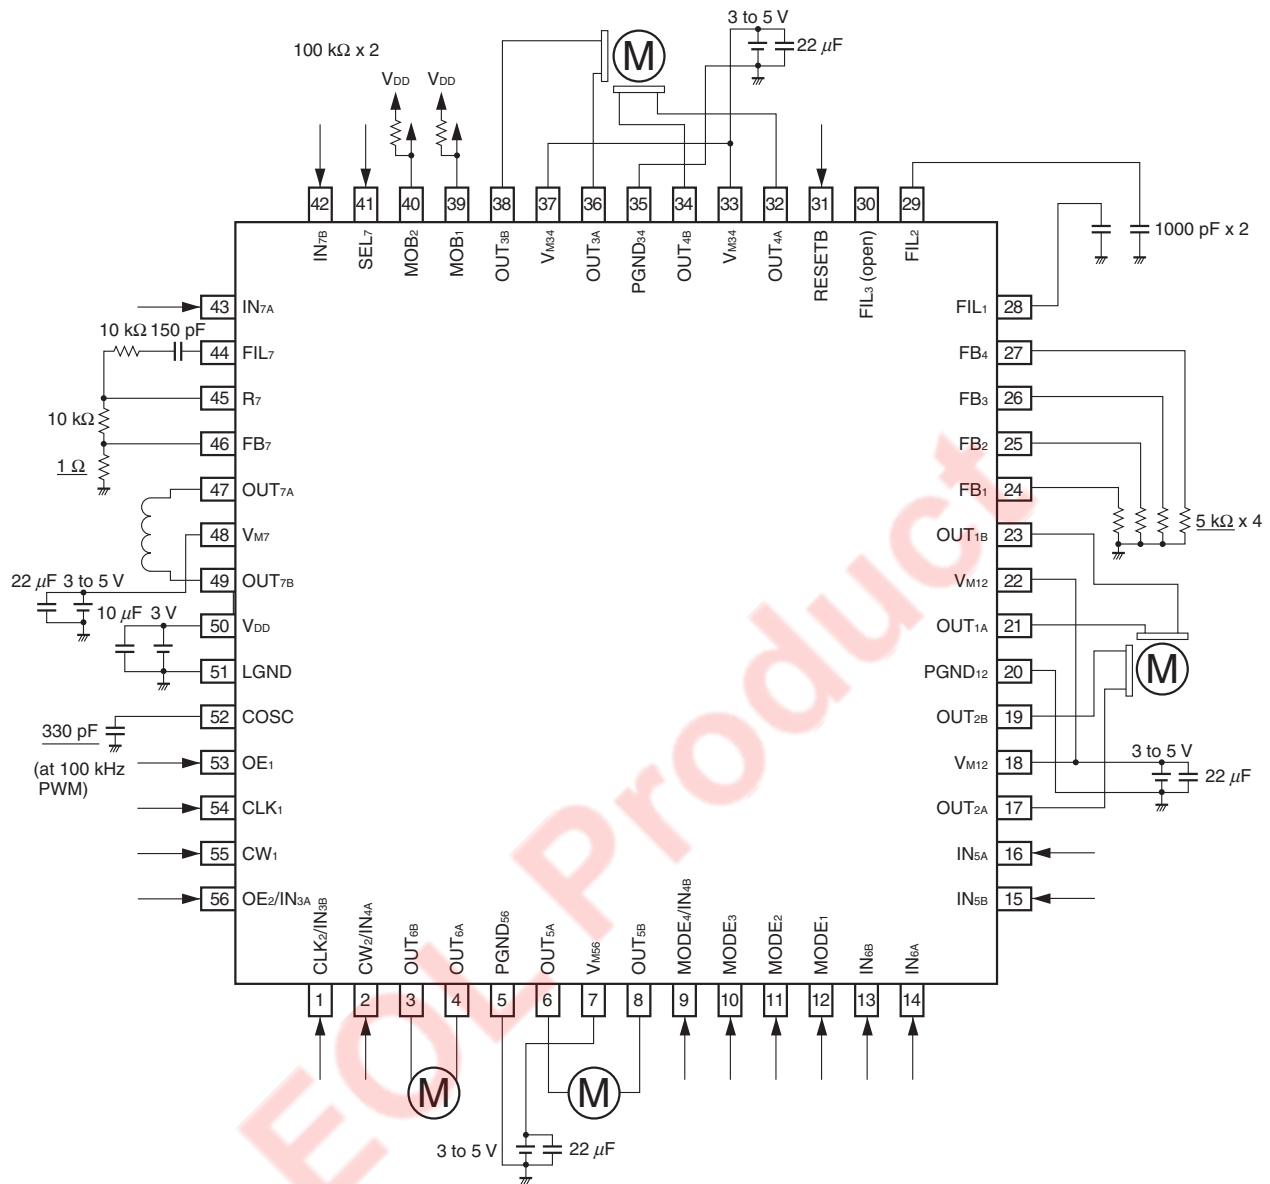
100 kΩ x 2
$V_{DD}$ $V_{DD}$
3 to 5 V
22 $\mu$F
M
42 41 40 39 38 37 36 35 34 33 32 31 30 29
$IN_{7B}$ $SEL_7$ $MOB_2$ $MOB_1$ $OUT_{3B}$ $V_{M34}$ $OUT_{3A}$ $PGND_{34}$ $OUT_{4B}$ $V_{M34}$ $OUT_{4A}$ RESETB $FIL_3$ (open) $FIL_2$
1000 pF x 2

43 $IN_{7A}$
10 kΩ 150 pF
44 $FIL_7$
45 $R_7$
10 kΩ
46 $FB_7$
1 Ω
47 $OUT_{7A}$
48 $V_{M7}$
49 $OUT_{7B}$
22 $\mu$F 3 to 5 V
10 $\mu$F 3 V
50 $V_{DD}$
51 LGND
52 COSC
330 pF
(at 100 kHz PWM)
53 $OE_1$
54 $CLK_1$
55 $CW_1$
56 $OE_2/IN_{3A}$

$FIL_1$ 28
$FB_4$ 27
$FB_3$ 26
$FB_2$ 25
$FB_1$ 24
5 kΩ x 4
$OUT_{1B}$ 23
$V_{M12}$ 22
$OUT_{1A}$ 21
M
$PGND_{12}$ 20
$OUT_{2B}$ 19
3 to 5 V
$V_{M12}$ 18
22 $\mu$F
$OUT_{2A}$ 17
$IN_{5A}$ 16
$IN_{5B}$ 15

$CLK_2/IN_{3B}$ $CW_2/IN_{4A}$ $OUT_{6B}$ $OUT_{6A}$ $PGND_{56}$ $OUT_{5A}$ $V_{M56}$ $OUT_{5B}$ $MODE_4/IN_{4B}$ $MODE_3$ $MODE_2$ $MODE_1$ $IN_{6B}$ $IN_{6A}$
1 2 3 4 5 6 7 8 9 10 11 12 13 14
M M
3 to 5 V
22 $\mu$F

EOL Product